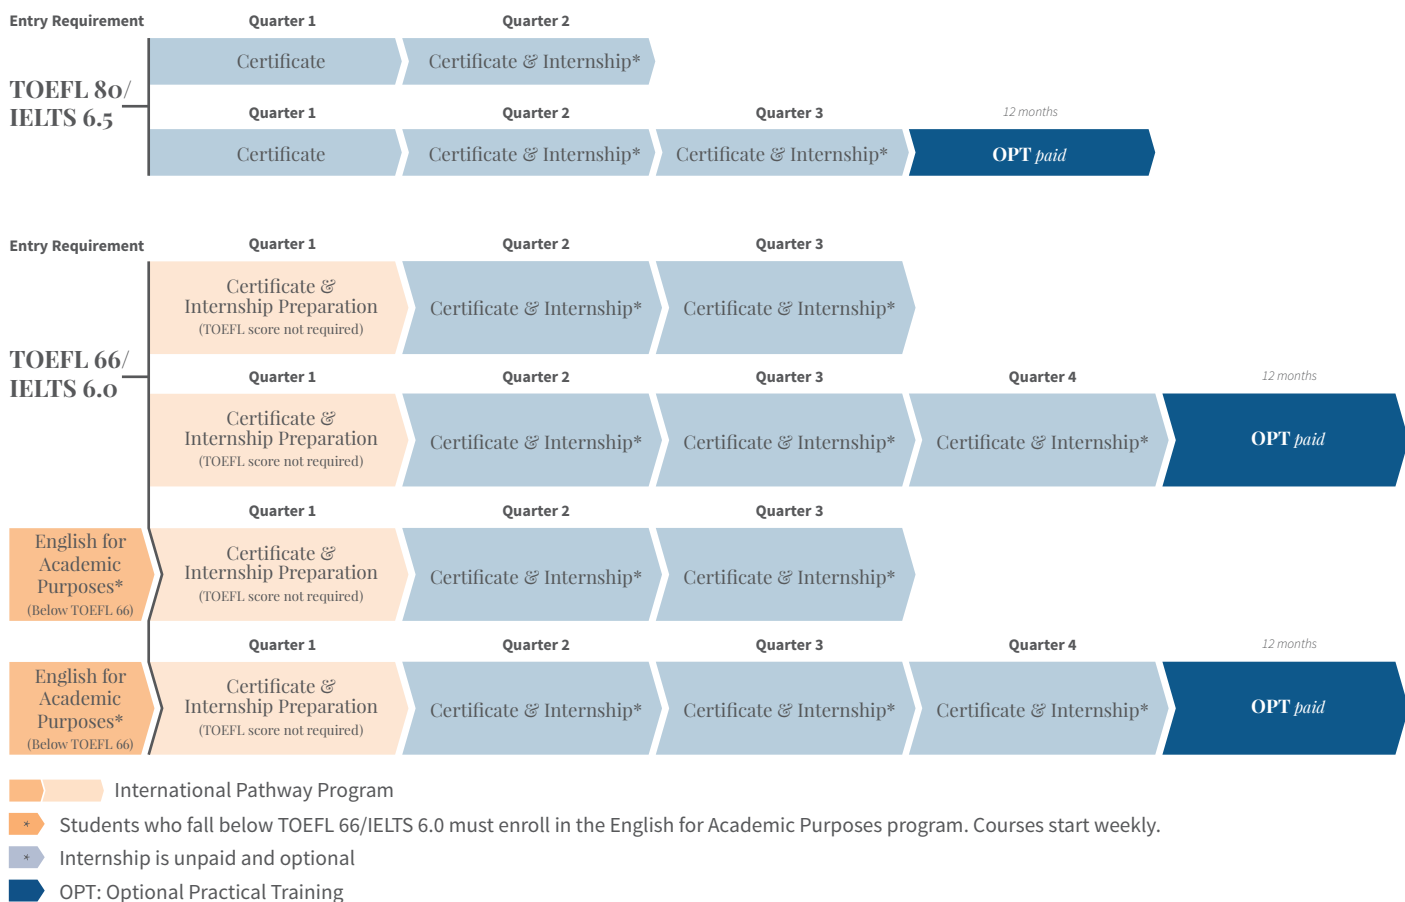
Entry Requirement

Quarter 1 Quarter 2

Certificate | Certificate & Internship*

TOEFL 80/ IELTS 6.5

Quarter 1 Quarter 2 Quarter 3 12 months

Certificate | Certificate & Internship* | Certificate & Internship* | OPT paid

Entry Requirement

Quarter 1 Quarter 2 Quarter 3

Certificate & Internship Preparation (TOEFL score not required) | Certificate & Internship* | Certificate & Internship*

TOEFL 66/ IELTS 6.0

Quarter 1 Quarter 2 Quarter 3 Quarter 4 12 months

Certificate & Internship Preparation (TOEFL score not required) | Certificate & Internship* | Certificate & Internship* | Certificate & Internship* | OPT paid

Quarter 1 Quarter 2 Quarter 3

English for Academic Purposes* (Below TOEFL 66) | Certificate & Internship Preparation (TOEFL score not required) | Certificate & Internship* | Certificate & Internship*

Quarter 1 Quarter 2 Quarter 3 Quarter 4 12 months

English for Academic Purposes* (Below TOEFL 66) | Certificate & Internship Preparation (TOEFL score not required) | Certificate & Internship* | Certificate & Internship* | Certificate & Internship* | OPT paid

International Pathway Program

* Students who fall below TOEFL 66/IELTS 6.0 must enroll in the English for Academic Purposes program. Courses start weekly.

* Internship is unpaid and optional

OPT: Optional Practical Training